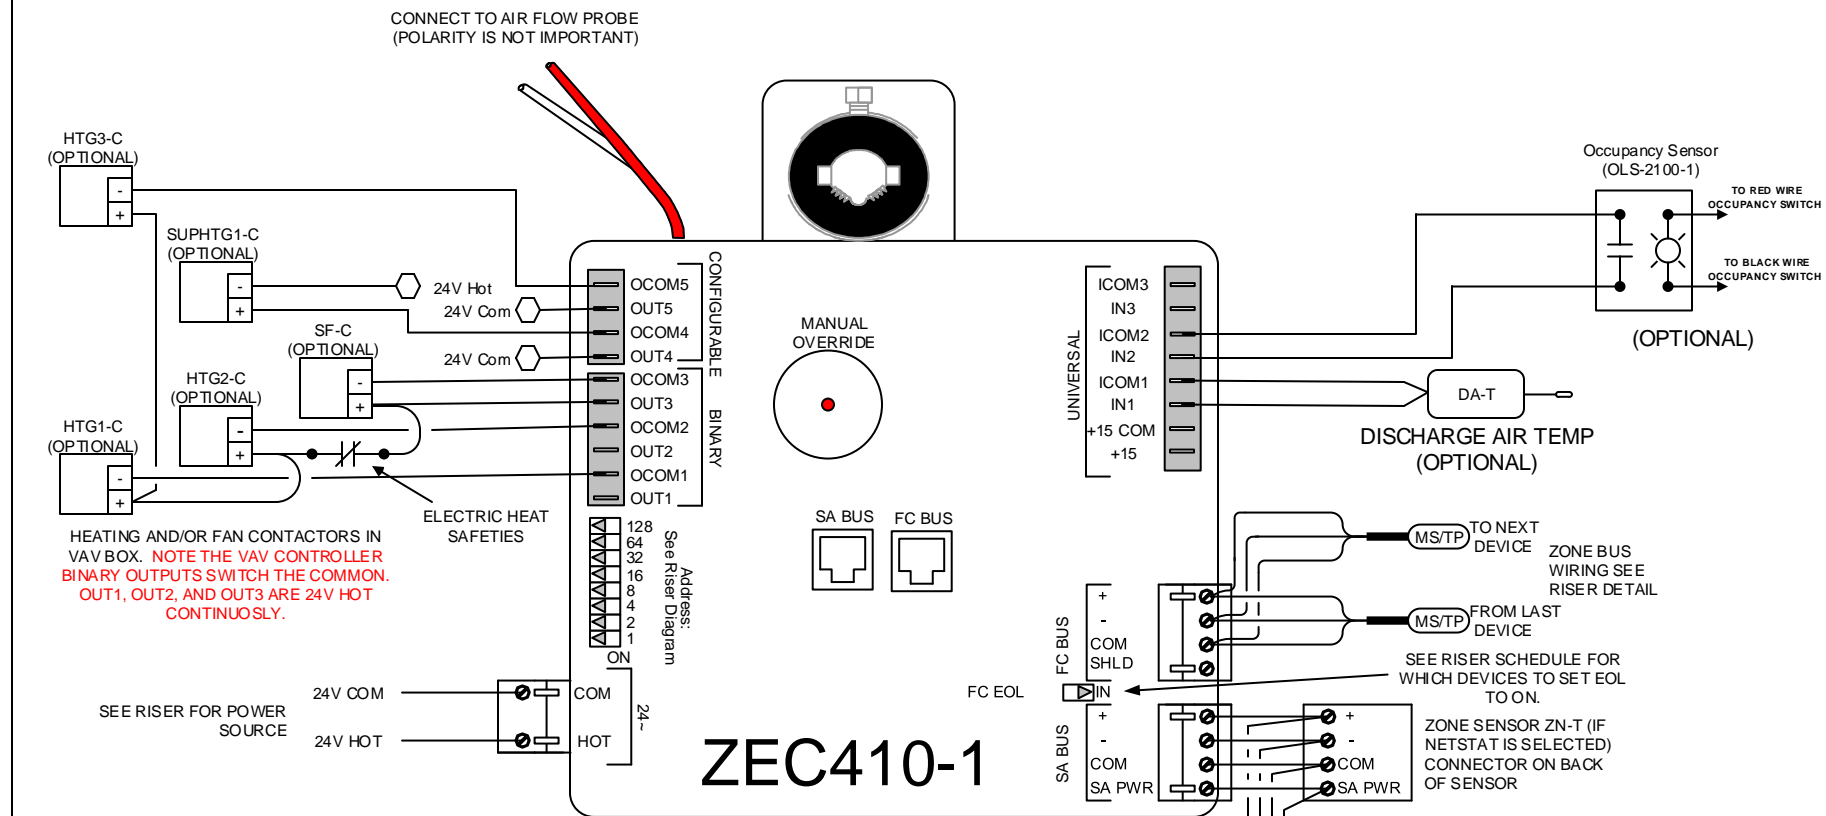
CONNECT TO AIR FLOW PROBE
(POLARITY IS NOT IMPORTANT)

HTG3-C
(OPTIONAL)
-
+

SUPHTG1-C
(OPTIONAL)
-
+

24V Hot
24V Com
24V Com

SF-C
(OPTIONAL)
-
+

HTG2-C
(OPTIONAL)
-
+

HTG1-C
(OPTIONAL)
-
+

OCOM5
OUT5
OCOM4
OUT4
OCOM3
OUT3
OCOM2
OUT2
OCOM1
OUT1

CONFIGURABLE
BINARY

ELECTRIC HEAT SAFETIES

HEATING AND/OR FAN CONTACTORS IN VAV BOX. NOTE THE VAV CONTROLLER BINARY OUTPUTS SWITCH THE COMMON. OUT1, OUT2, AND OUT3 ARE 24V HOT CONTINUOSLY.

128
64
32
16
8
4
2
1
ON

Address:
See Riser Diagram

MANUAL
OVERRIDE

SA BUS
FC BUS

UNIVERSAL
ICOM3
IN3
ICOM2
IN2
ICOM1
IN1
+15 COM
+15

Occupancy Sensor
(OLS-2100-1)
TO RED WIRE
OCCUPANCY SWITCH
TO BLACK WIRE
OCCUPANCY SWITCH
(OPTIONAL)

DA-T
DISCHARGE AIR TEMP
(OPTIONAL)

MS/TP
TO NEXT DEVICE
ZONE BUS WIRING SEE RISER DETAIL
MS/TP
FROM LAST DEVICE

FC BUS
+
-
COM
SHLD

SEE RISER SCHEDULE FOR WHICH DEVICES TO SET EOL TO ON.
FC EOL
IN

SA BUS
+
-
COM
SA PWR

+
-
COM
SA PWR
ZONE SENSOR ZN-T (IF NETSTAT IS SELECTED) CONNECTOR ON BACK OF SENSOR

SEE RISER FOR POWER SOURCE
24V COM
24V HOT
COM
HOT
24~

ZEC410-1